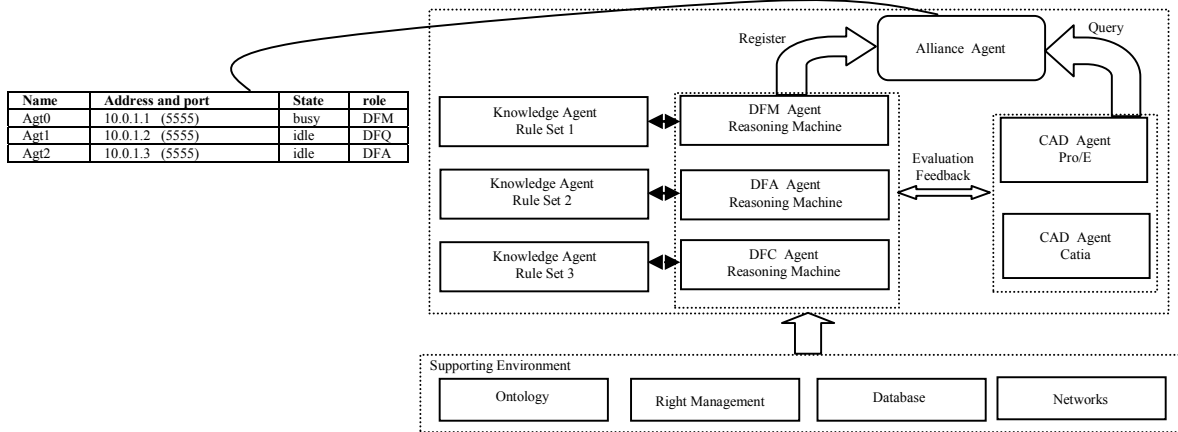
| Name | Address and port | State | role |
|---|---|---|---|
| Agt0 | 10.0.1.1 (5555) | busy | DFM |
| Agt1 | 10.0.1.2 (5555) | idle | DFQ |
| Agt2 | 10.0.1.3 (5555) | idle | DFA |

Register

Alliance Agent

Query

Knowledge Agent
Rule Set 1

DFM Agent
Reasoning Machine

Knowledge Agent
Rule Set 2

DFA Agent
Reasoning Machine

Knowledge Agent
Rule Set 3

DFC Agent
Reasoning Machine

Evaluation
Feedback

CAD Agent
Pro/E

CAD Agent
Catia

Supporting Environment

Ontology

Right Management

Database

Networks